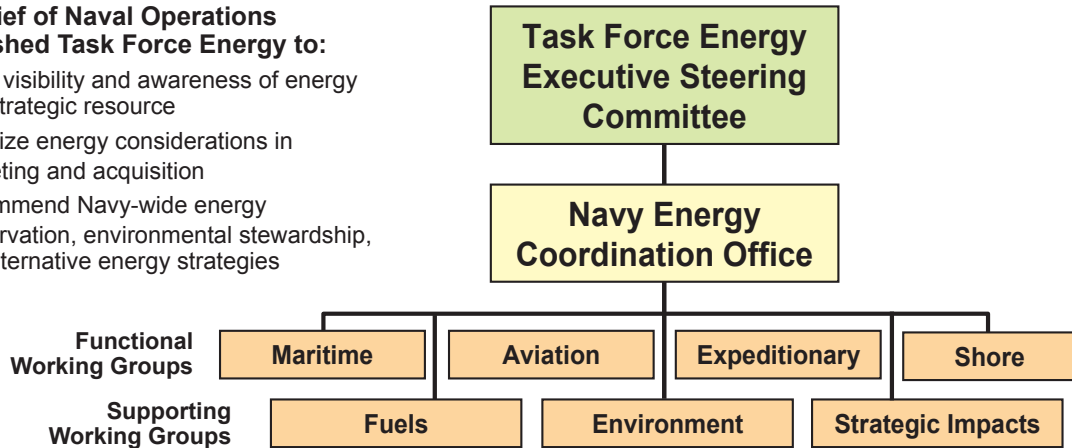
ief of Naval Operations
shed Task Force Energy to:

visibility and awareness of energy
trategic resource

ize energy considerations in
ting and acquisition

mmend Navy-wide energy
rvation, environmental stewardship,
ternative energy strategies

Task Force Energy Executive Steering Committee

Navy Energy Coordination Office

Functional Working Groups

Maritime

Aviation

Expeditionary

Shore

Supporting Working Groups

Fuels

Environment

Strategic Impacts